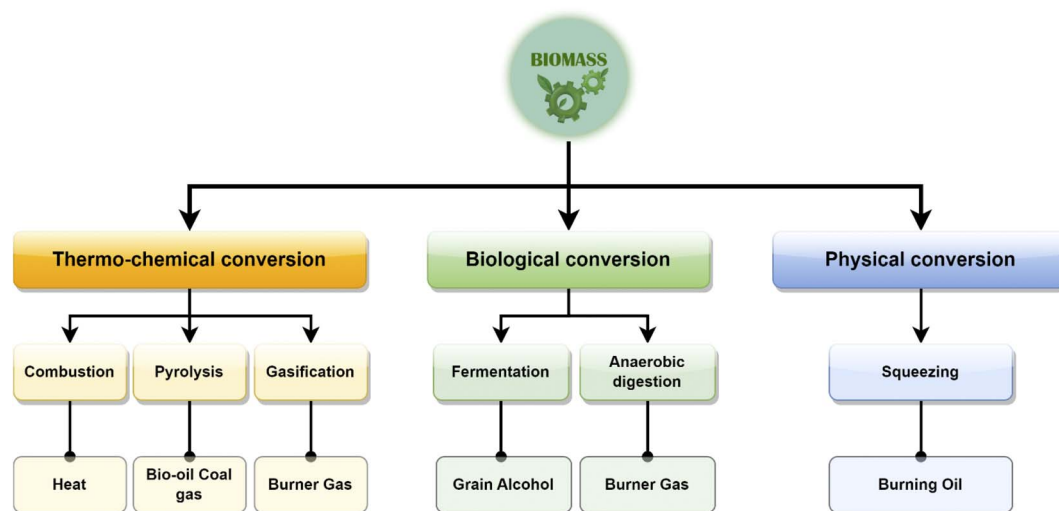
BIOMASS

Thermo-chemical conversion

Combustion

Heat

Pyrolysis

Bio-oil Coal gas

Gasification

Burner Gas

Biological conversion

Fermentation

Grain Alcohol

Anaerobic digestion

Burner Gas

Physical conversion

Squeezing

Burning Oil